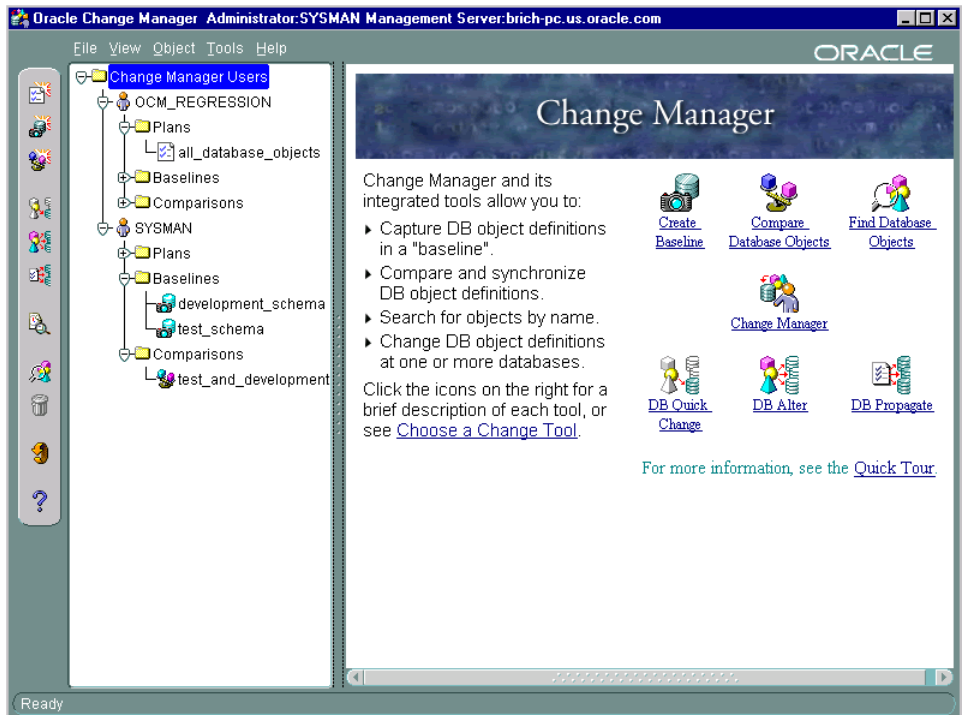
Oracle Change Manager Administrator:SYSMAN Management Server:brich-pc.us.oracle.com

File View Object Tools Help

ORACLE

Change Manager Users
OCM_REGRESSION
Plans
all_database_objects
Baselines
Comparisons
SYSMAN
Plans
Baselines
development_schema
test_schema
Comparisons
test_and_development

Change Manager

Change Manager and its integrated tools allow you to:

- Capture DB object definitions in a "baseline".
- Compare and synchronize DB object definitions.
- Search for objects by name.
- Change DB object definitions at one or more databases.

Click the icons on the right for a brief description of each tool, or see Choose a Change Tool.

Create Baseline

Compare Database Objects

Find Database Objects

Change Manager

DB Quick Change

DB Alter

DB Propagate

For more information, see the Quick Tour.

Ready